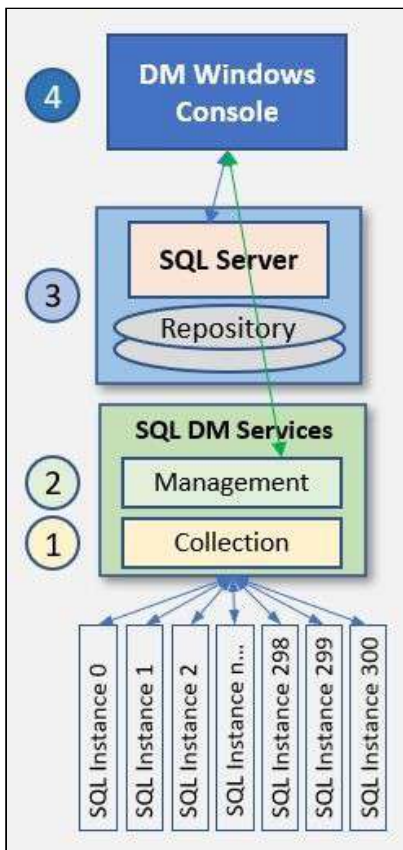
4

DM Windows Console

3

SQL Server

Repository

SQL DM Services

2

Management

1

Collection

SQL Instance 0

SQL Instance 1

SQL Instance 2

SQL Instance n...

SQL Instance 298

SQL Instance 299

SQL Instance 300